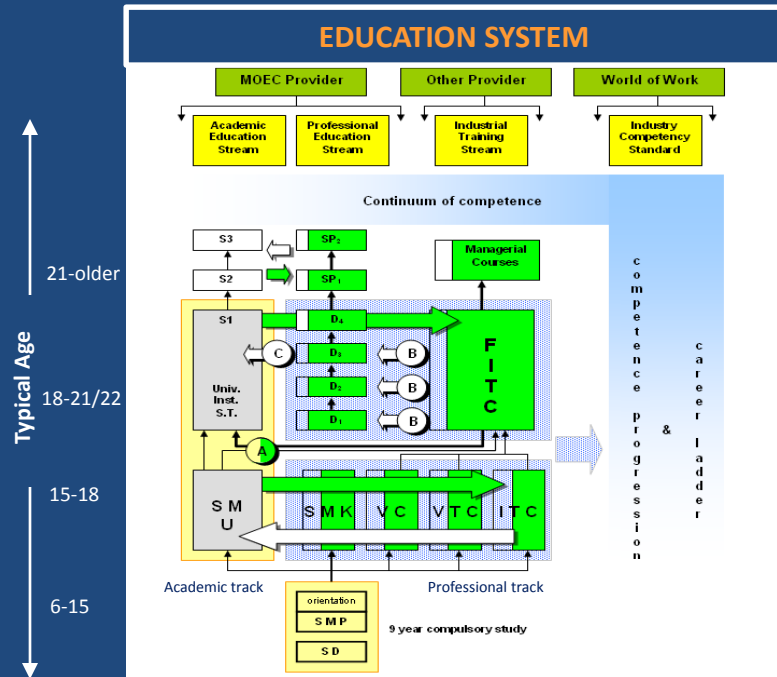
EDUCATION SYSTEM

MOEC Provider

Other Provider

World of Work

Academic Education Stream

Professional Education Stream

Industrial Training Stream

Industry Competency Standard

Continuum of competence

Typical Age

21-older

18-21/22

15-18

6-15

S3

S2

S1

Univ. Inst. S.T.

$SP_2$

$SP_1$

$D_4$

$D_3$

$D_2$

$D_1$

C

B

B

B

A

Managerial Courses

F I T C

S M U

S M K

V C

V T C

I T C

competence progression

&

career ladder

Academic track

Professional track

orientation

S M P

S D

9 year compulsory study